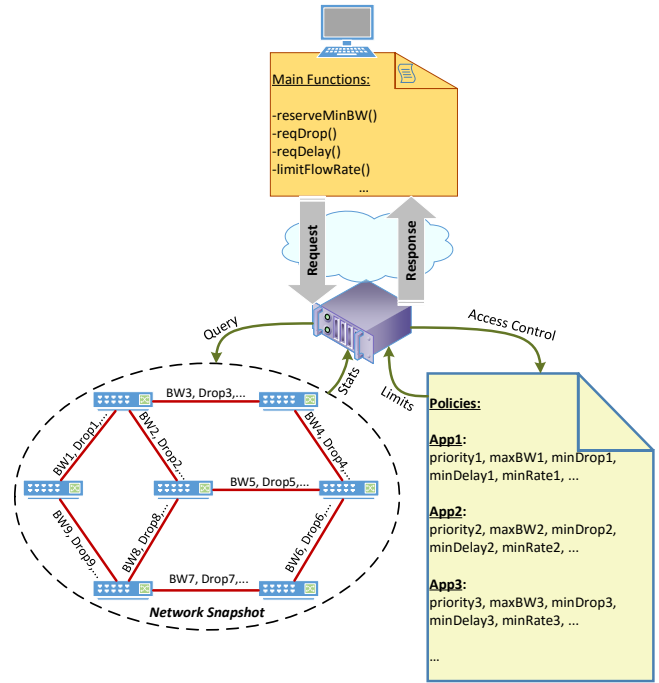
Main Functions:

-reserveMinBW()
-reqDrop()
-reqDelay()
-limitFlowRate()
...

Request

Response

Query

Access Control

Stats

Limits

BW3, Drop3,...

BW1, Drop1,...

BW2, Drop2,...

BW4, Drop4,...

BW5, Drop5,...

BW9, Drop9,...

BW8, Drop8,...

BW6, Drop6,...

BW7, Drop7,...

Network Snapshot

Policies:

App1:
priority1, maxBW1, minDrop1, minDelay1, minRate1, ...

App2:
priority2, maxBW2, minDrop2, minDelay2, minRate2, ...

App3:
priority3, maxBW3, minDrop3, minDelay3, minRate3, ...

...